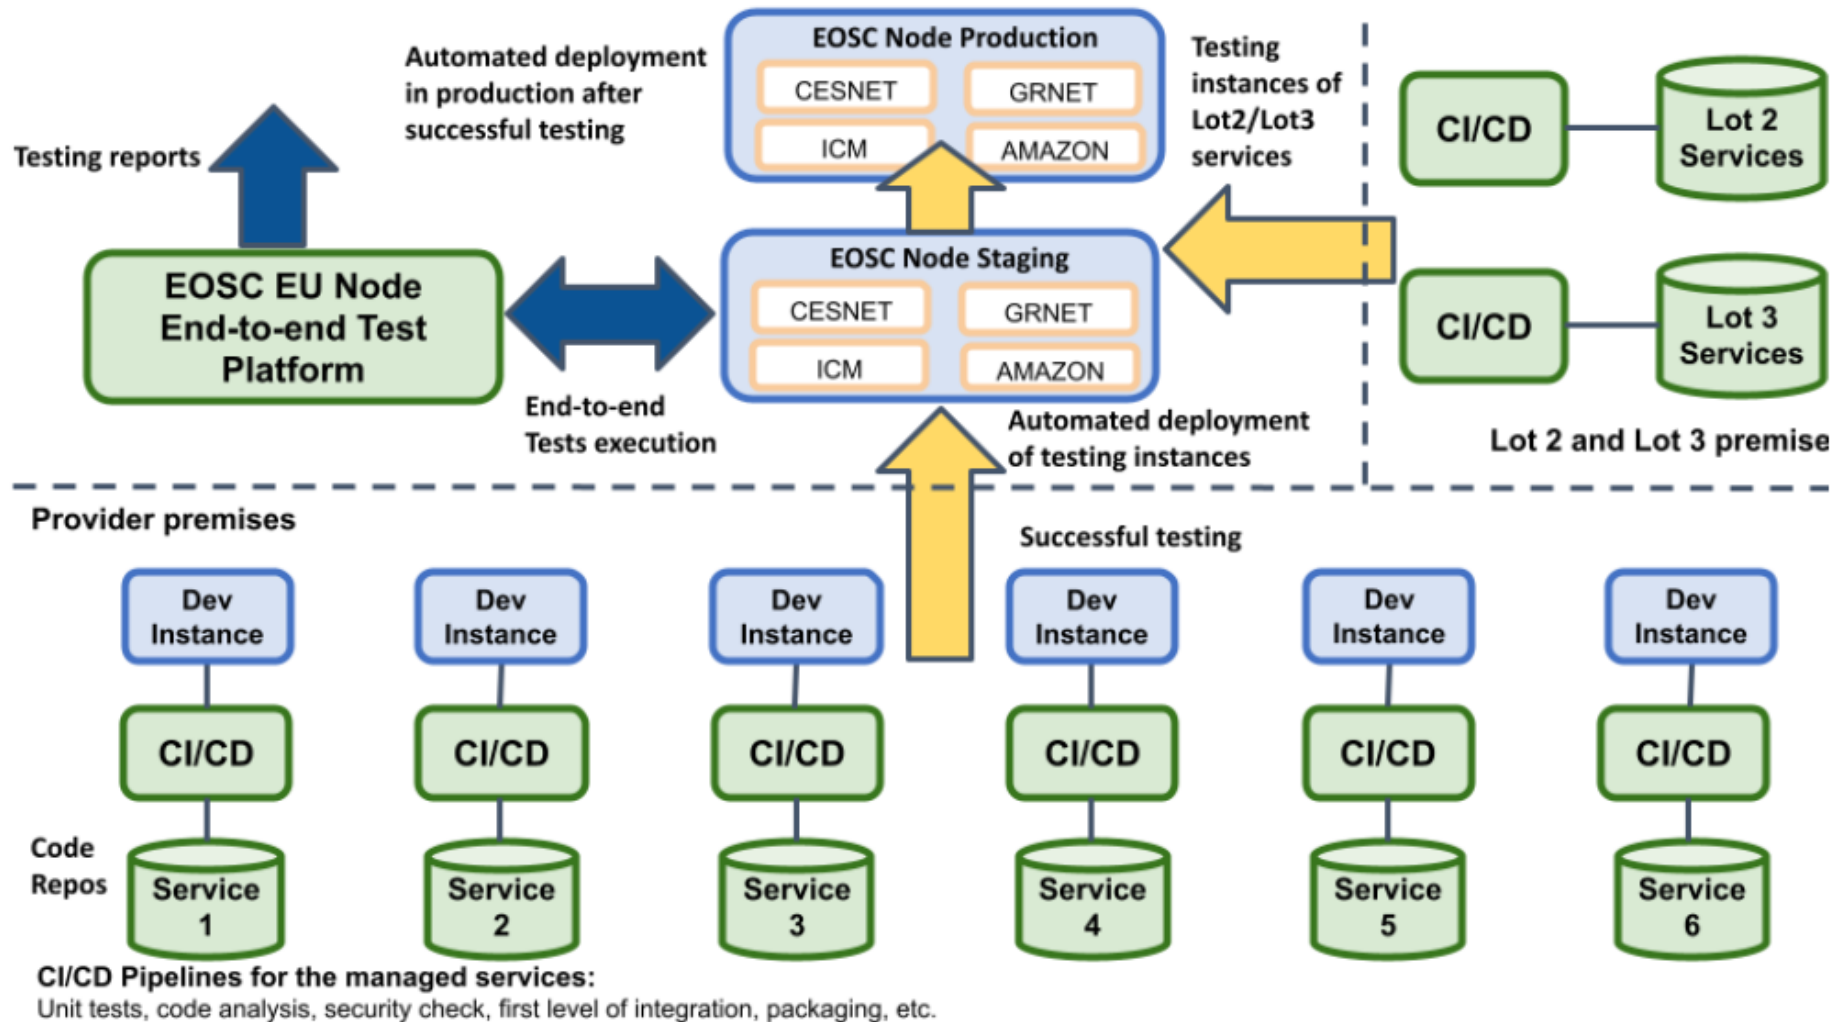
Automated deployment in production after successful testing

EOSC Node Production

CESNET

GRNET

ICM

AMAZON

Testing instances of Lot2/Lot3 services

CI/CD

Lot 2 Services

Testing reports

EOSC EU Node End-to-end Test Platform

EOSC Node Staging

CESNET

GRNET

ICM

AMAZON

CI/CD

Lot 3 Services

End-to-end Tests execution

Automated deployment of testing instances

Lot 2 and Lot 3 premise

Provider premises

Successful testing

Dev Instance

Dev Instance

Dev Instance

Dev Instance

Dev Instance

Dev Instance

CI/CD

CI/CD

CI/CD

CI/CD

CI/CD

CI/CD

Code Repos

Service 1

Service 2

Service 3

Service 4

Service 5

Service 6

CI/CD Pipelines for the managed services:
Unit tests, code analysis, security check, first level of integration, packaging, etc.